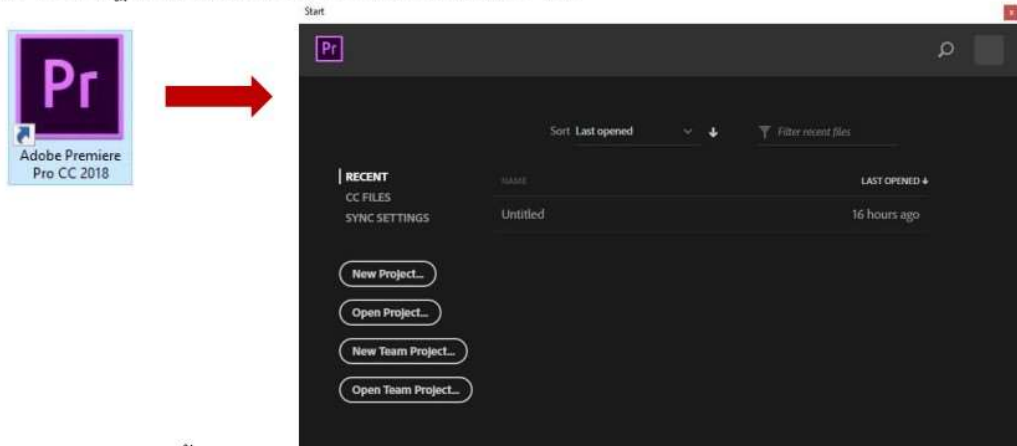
Pr

Adobe Premiere Pro CC 2018

Start

Pr

Sort Last opened

Filter recent files

RECENT
CC FILES
SYNC SETTINGS

NAME

LAST OPENED

Untitled

16 hours ago

New Project...

Open Project...

New Team Project...

Open Team Project...